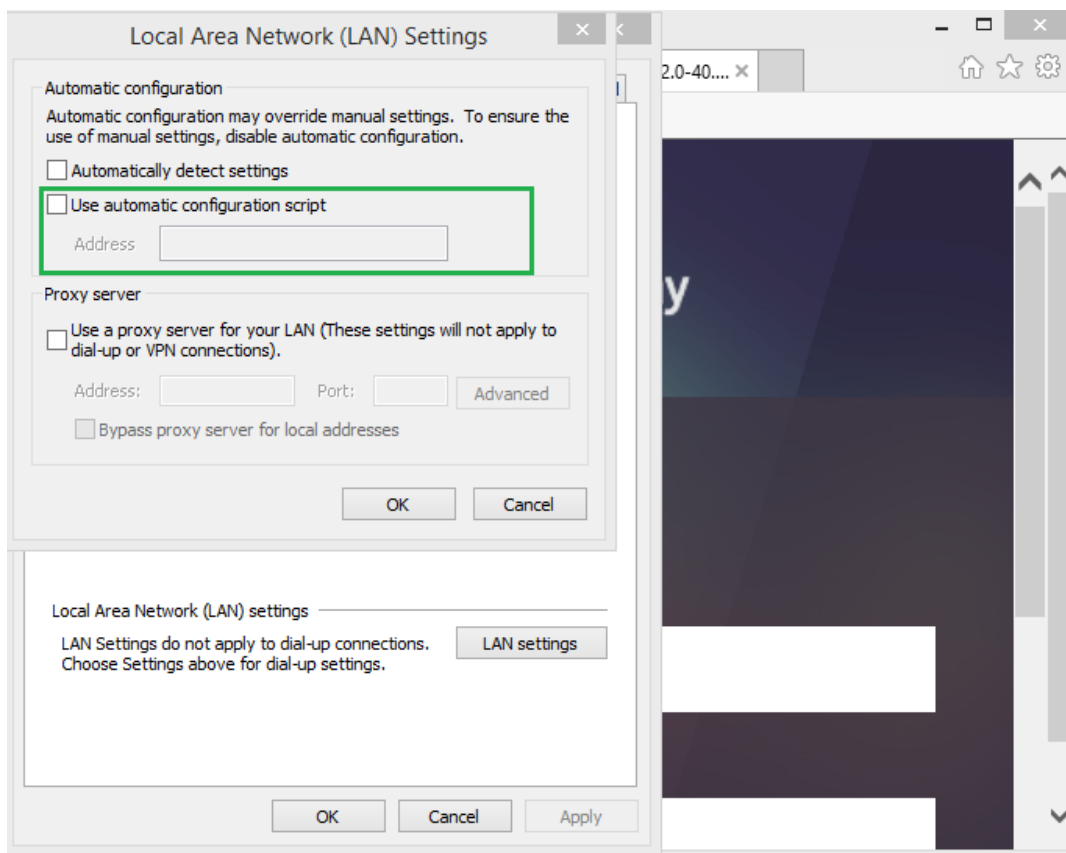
Local Area Network (LAN) Settings

Automatic configuration

Automatic configuration may override manual settings. To ensure the use of manual settings, disable automatic configuration.

Automatically detect settings

Use automatic configuration script

Address

Proxy server

Use a proxy server for your LAN (These settings will not apply to dial-up or VPN connections).

Address: Port: Advanced

Bypass proxy server for local addresses

OK Cancel

2.0-40....

y

Local Area Network (LAN) settings

LAN Settings do not apply to dial-up connections. Choose Settings above for dial-up settings.

LAN settings

OK Cancel Apply